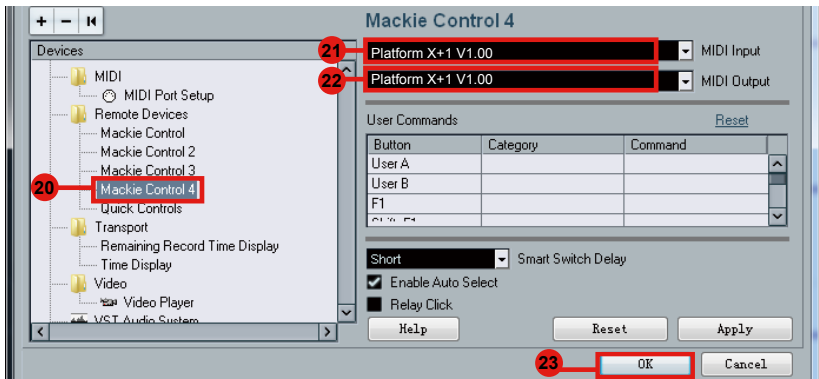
+ − |◂

Devices

MIDI
MIDI Port Setup
Remote Devices
Mackie Control
Mackie Control 2
Mackie Control 3
20
Mackie Control 4
Quick Controls
Transport
Remaining Record Time Display
Time Display
Video
Video Player
VST Audio System

Mackie Control 4

21
Platform X+1 V1.00
MIDI Input
22
Platform X+1 V1.00
MIDI Output

User Commands
Reset

| Button | Category | Command |
|---|---|---|
| User A | | |
| User B | | |
| F1 | | |
| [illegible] | | |

Short
Smart Switch Delay
Enable Auto Select
Relay Click

Help
Reset
Apply

23
OK
Cancel